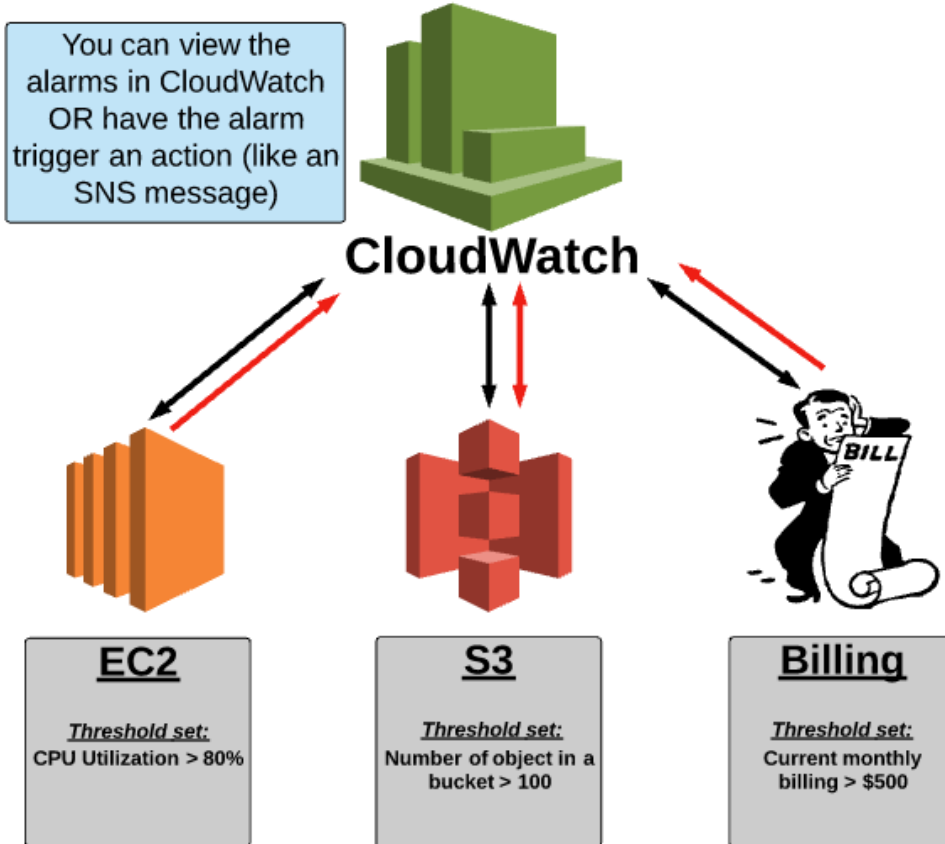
You can view the alarms in CloudWatch OR have the alarm trigger an action (like an SNS message)

CloudWatch

BILL

EC2

Threshold set:
CPU Utilization > 80%

S3

Threshold set:
Number of object in a bucket > 100

Billing

Threshold set:
Current monthly billing > $500